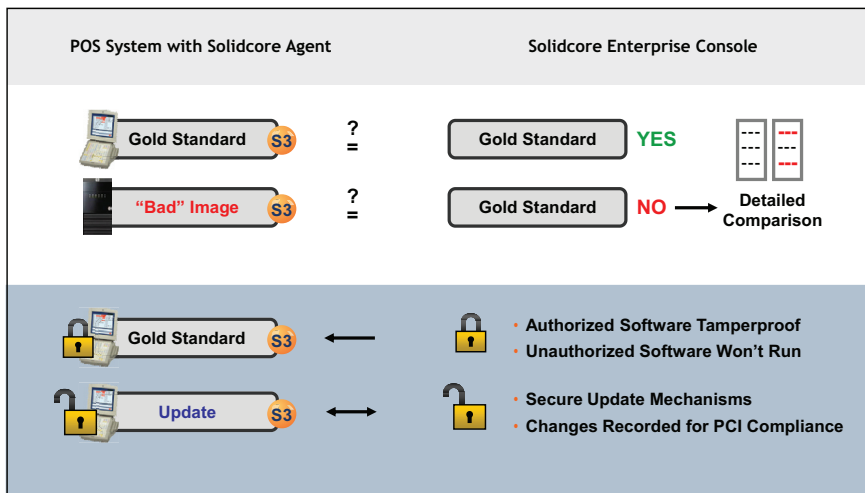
POS System with Solidcore Agent

Solidcore Enterprise Console

Gold Standard S3

?
=

Gold Standard YES

---
---
---

---
---
---

“Bad” Image S3

?
=

Gold Standard NO

Detailed Comparison

Gold Standard S3

• Authorized Software Tamperproof
• Unauthorized Software Won’t Run

Update S3

• Secure Update Mechanisms
• Changes Recorded for PCI Compliance